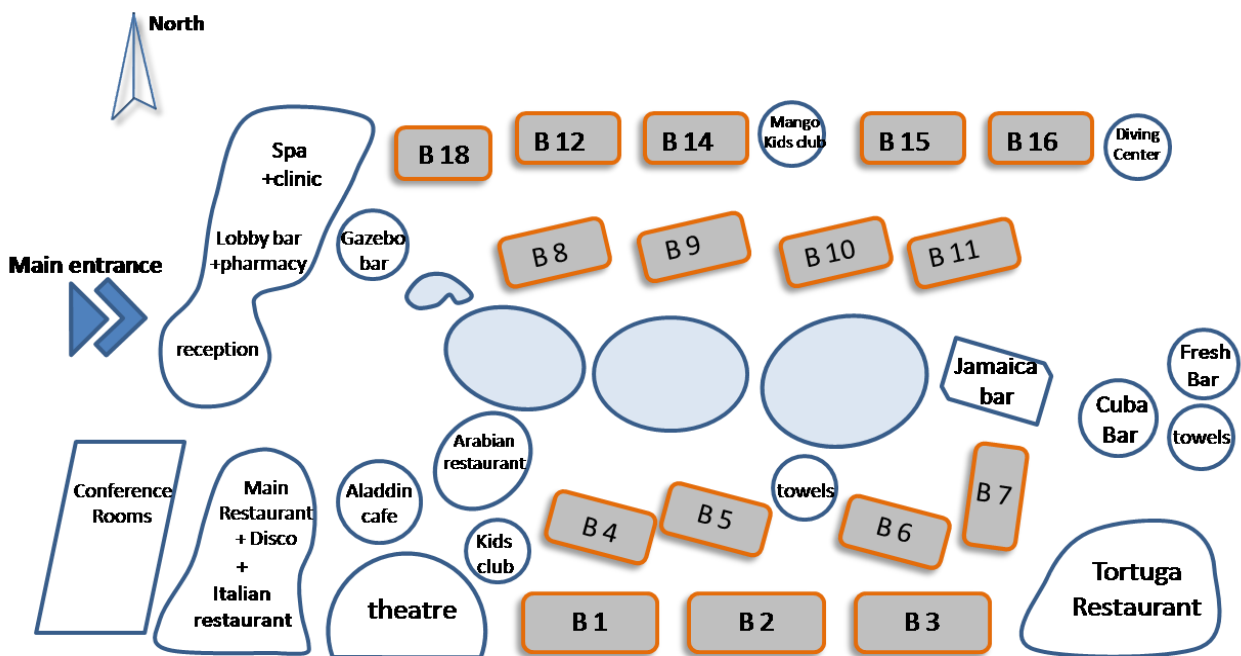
North

Spa +clinic

Lobby bar +pharmacy

reception

Main entrance

B 18

B 12

B 14

Mango Kids club

B 15

B 16

Diving Center

Gazebo bar

B 8

B 9

B 10

B 11

Jamaica bar

Fresh Bar

Cuba Bar

towels

Conference Rooms

Main Restaurant + Disco + Italian restaurant

Aladdin cafe

Arabian restaurant

Kids club

theatre

B 4

B 5

towels

B 6

B 7

B 1

B 2

B 3

Tortuga Restaurant